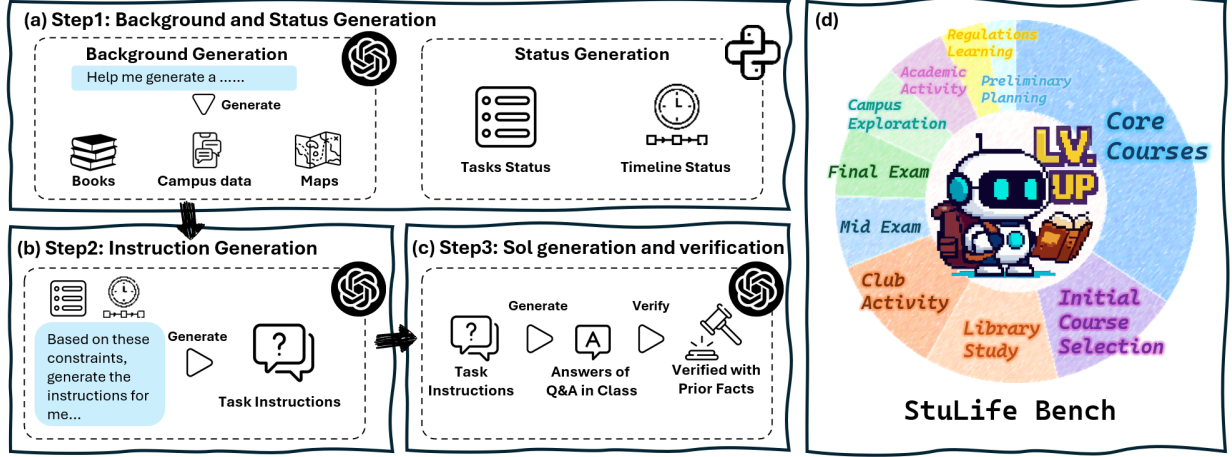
(a) Step1: Background and Status Generation

Background Generation

Help me generate a ......

Generate

Books

Campus data

Maps

Status Generation

Tasks Status

Timeline Status

(b) Step2: Instruction Generation

Based on these constraints, generate the instructions for me...

Generate

Task Instructions

(c) Step3: Sol generation and verification

Generate

Verify

Task Instructions

A

Answers of Q&A in Class

Verified with Prior Facts

(d)

Regulations Learning

Academic Activity

Preliminary Planning

Campus Exploration

Core Courses

LV. UP

Final Exam

Mid Exam

Club Activity

Library Study

Initial Course Selection

StuLife Bench